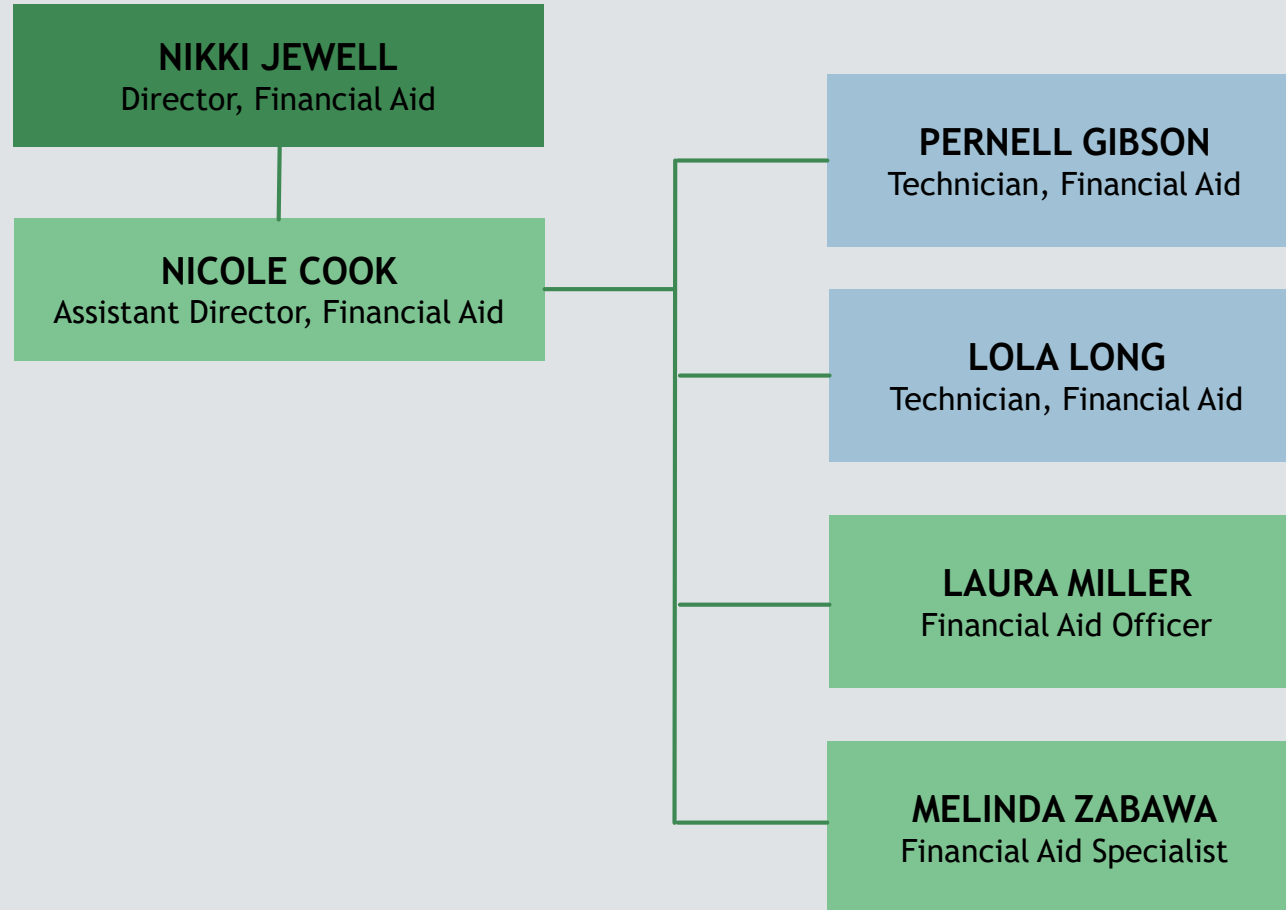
NIKKI JEWELL
Director, Financial Aid

NICOLE COOK
Assistant Director, Financial Aid

PERNELL GIBSON
Technician, Financial Aid

LOLA LONG
Technician, Financial Aid

LAURA MILLER
Financial Aid Officer

MELINDA ZABAWA
Financial Aid Specialist